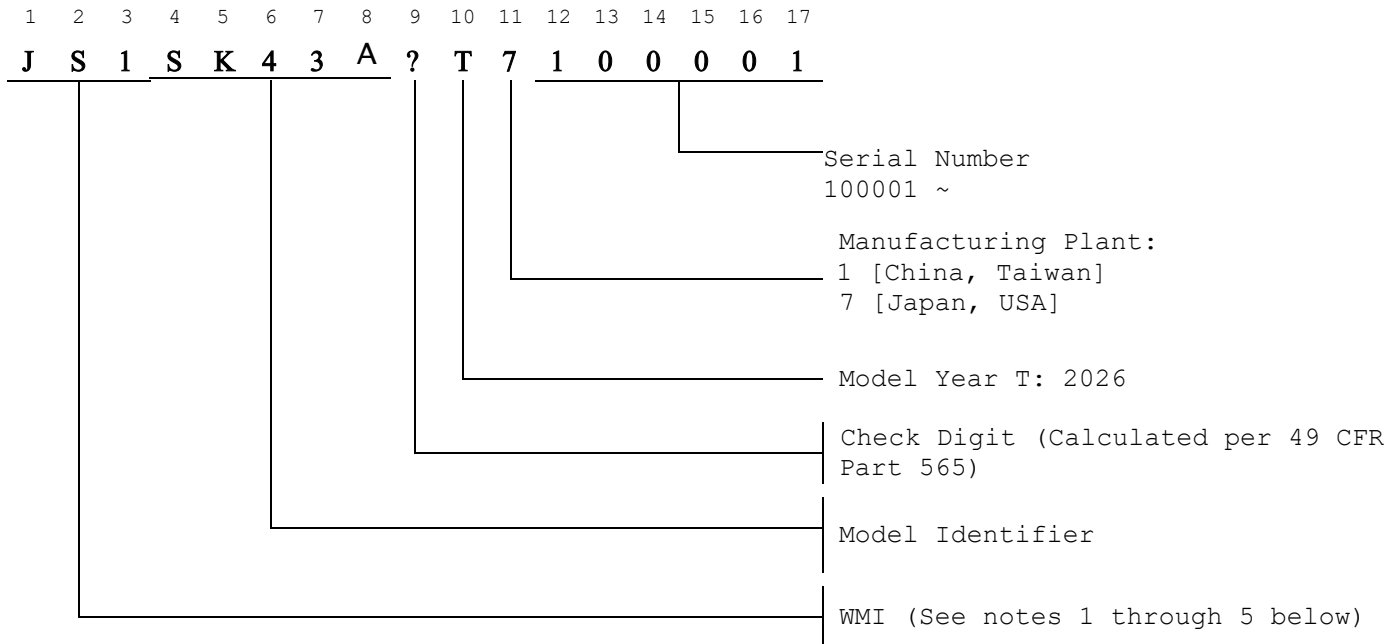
1 2 3 4 5 6 7 8 9 10 11 12 13 14 15 16 17

J S 1 S K 4 3 A ? T 7 1 0 0 0 0 1

Serial Number
100001 ~

Manufacturing Plant:
1 [China, Taiwan]
7 [Japan, USA]

Model Year T: 2026

Check Digit (Calculated per 49 CFR Part 565)

Model Identifier

WMI (See notes 1 through 5 below)